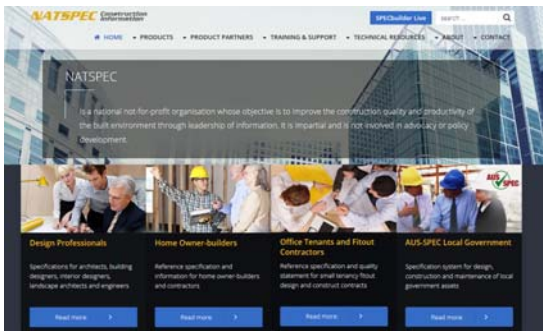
NATSPEC Construction Information

SPECbuilder Live

SEARCH ...

HOME • PRODUCTS • PRODUCT PARTNERS • TRAINING & SUPPORT • TECHNICAL RESOURCES • ABOUT • CONTACT

NATSPEC

is a national not-for-profit organisation whose objective is to improve the construction quality and productivity of the built environment through leadership of information. It is impartial and is not involved in advocacy or policy development.

AUS-SPEC

Design Professionals

Specifications for architects, building designers, interior designers, landscape architects and engineers

Read more

Home Owner-builders

Reference specification and information for home owner-builders and contractors

Read more

Office Tenants and Fitout Contractors

Reference specification and quality statement for small tenancy fitout design and construct contracts

Read more

AUS-SPEC Local Government

Specification system for design, construction and maintenance of local government assets

Read more